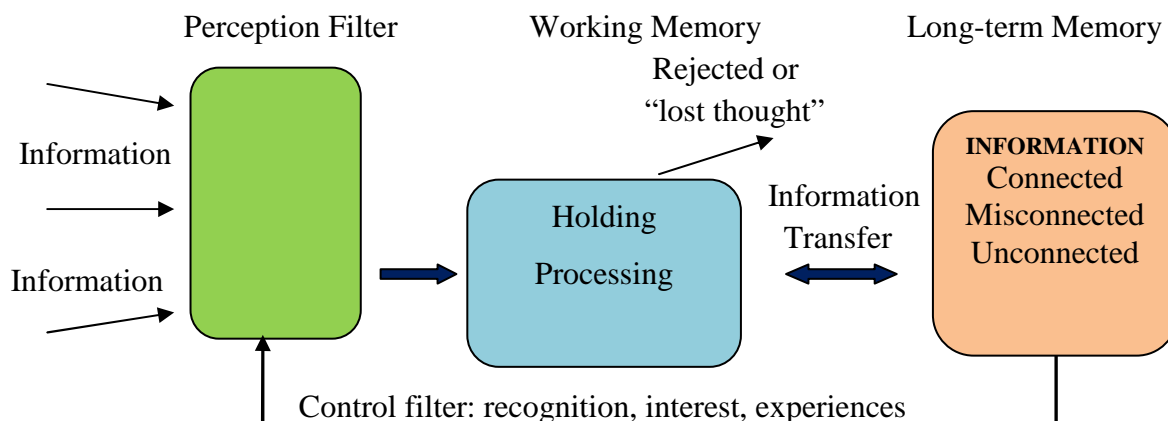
Perception Filter

Working Memory

Long-term Memory

Rejected or "lost thought"

Information

Information

Holding
Processing

Information Transfer

INFORMATION
Connected
Misconnected
Unconnected

Control filter: recognition, interest, experiences